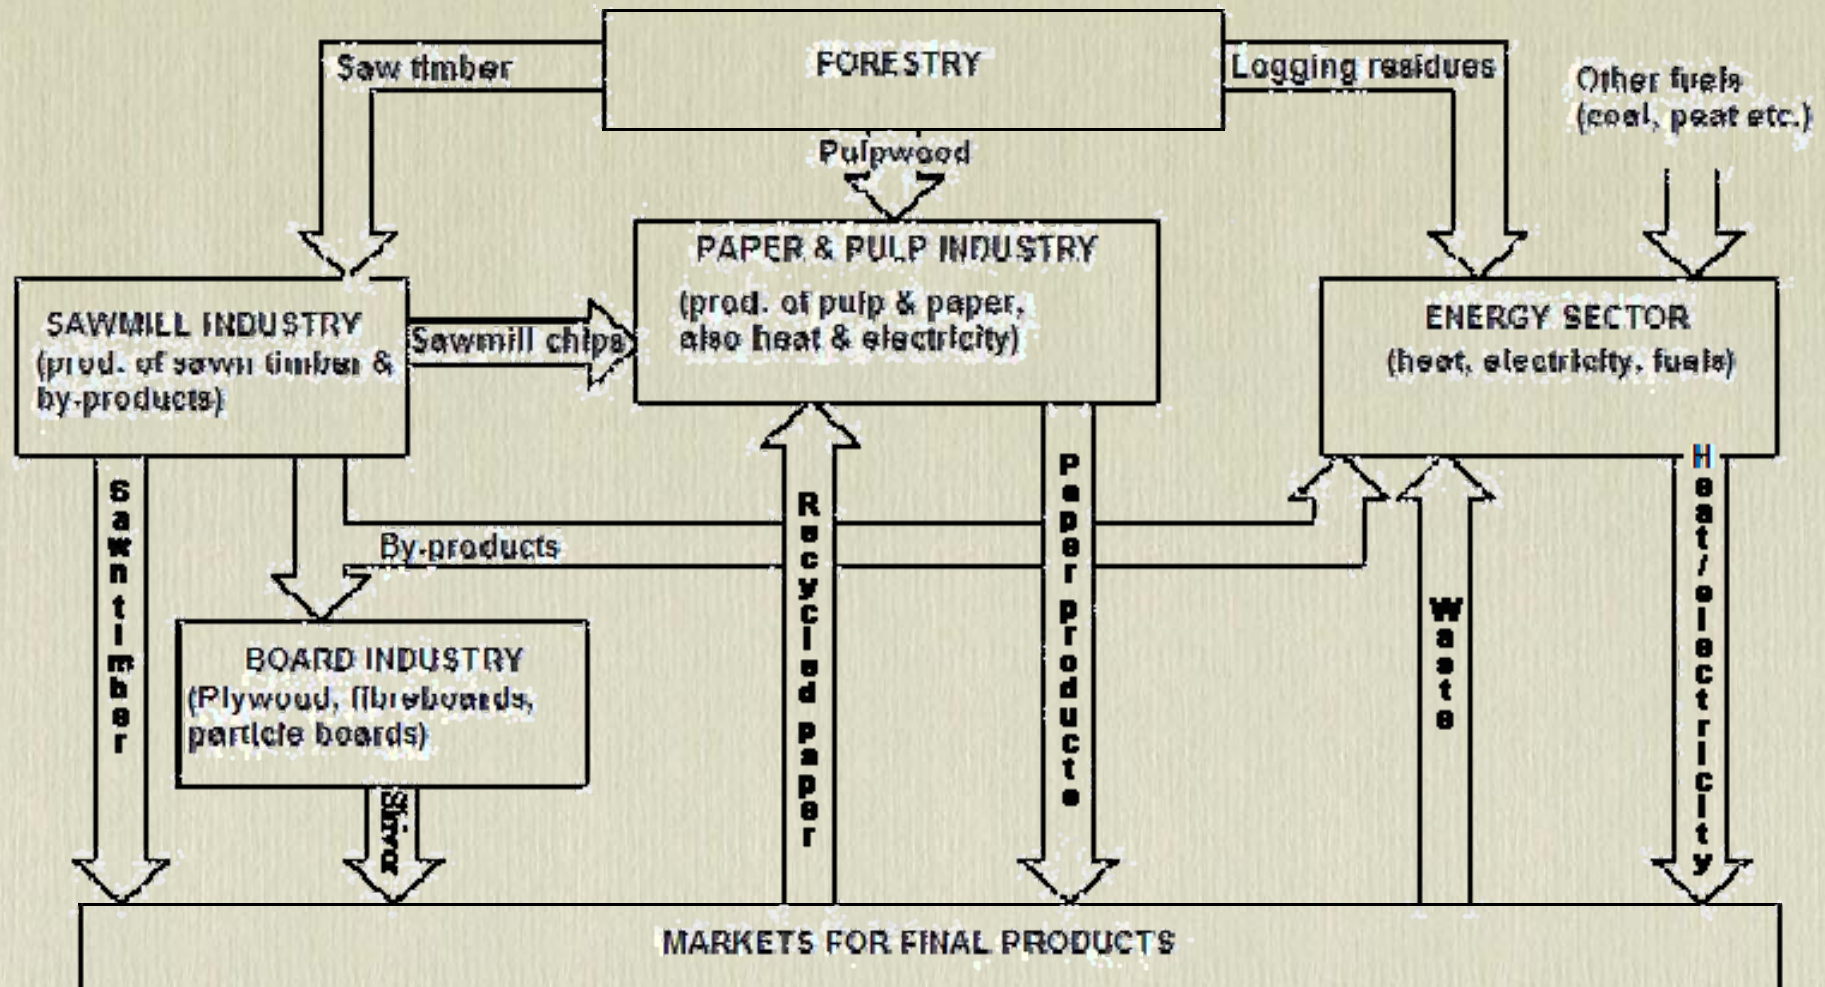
FORESTRY

Saw timber

Logging residues

Other fuels (coal, peat etc.)

Pulpwood

PAPER & PULP INDUSTRY
(prod. of pulp & paper, also heat & electricity)

SAWMILL INDUSTRY
(prod. of sawn timber & by-products)

Sawmill chips

ENERGY SECTOR
(heat, electricity, fuels)

Sawn timber

By-products

Recycled paper

Paper products

Waste

Heat/electricity

BOARD INDUSTRY
(Plywood, fibreboards, particle boards)

Boards

MARKETS FOR FINAL PRODUCTS